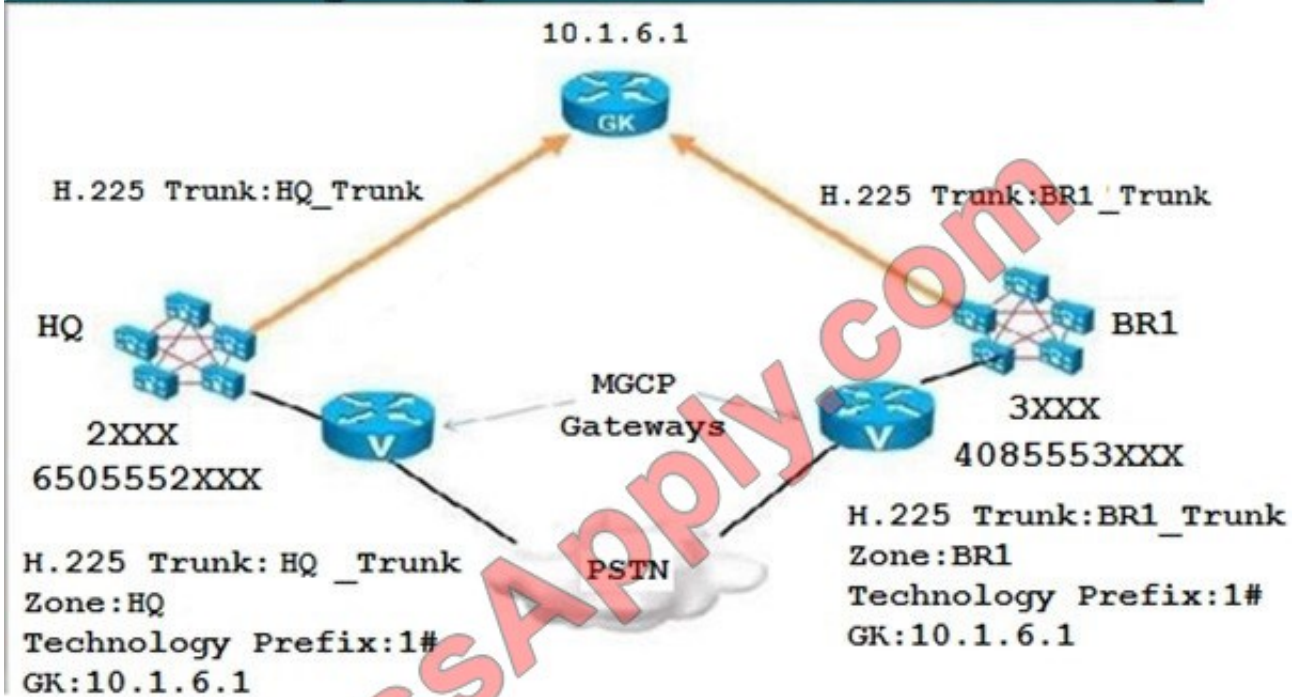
10.1.6.1

GK

H.225 Trunk:HQ_Trunk

H.225 Trunk:BR1_Trunk

HQ

BR1

MGCP Gateways

V

V

2XXX
6505552XXX

3XXX
4085553XXX

PSTN

H.225 Trunk: HQ _Trunk
Zone:HQ
Technology Prefix:1#
GK:10.1.6.1

H.225 Trunk:BR1_Trunk
Zone:BR1
Technology Prefix:1#
GK:10.1.6.1

sApply.com